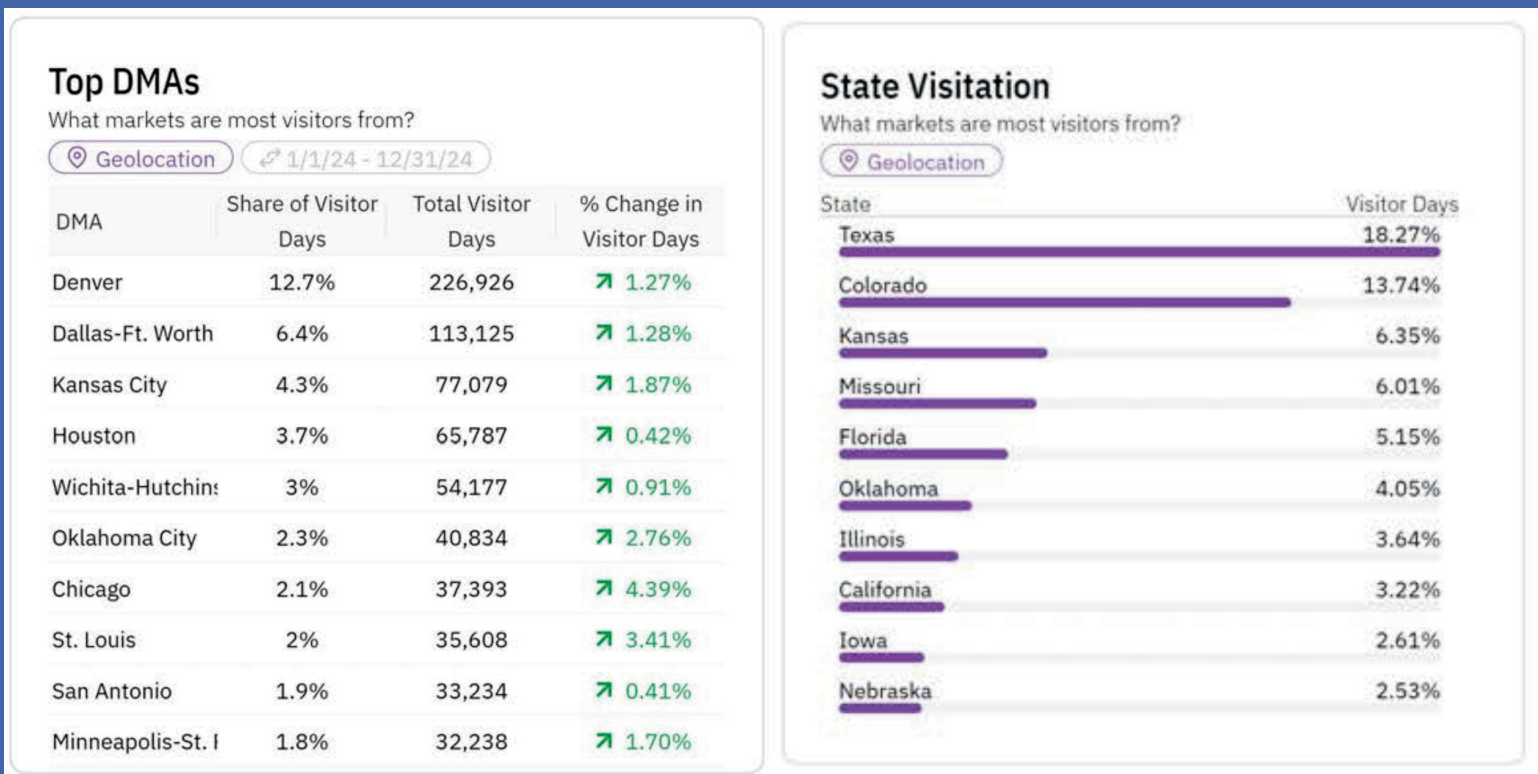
Top DMAs
What markets are most visitors from?
Geolocation  1/1/24 - 12/31/24

| DMA | Share of Visitor Days | Total Visitor Days | % Change in Visitor Days |
|---|---|---|---|
| Denver | 12.7% | 226,926 | ↗ 1.27% |
| Dallas-Ft. Worth | 6.4% | 113,125 | ↗ 1.28% |
| Kansas City | 4.3% | 77,079 | ↗ 1.87% |
| Houston | 3.7% | 65,787 | ↗ 0.42% |
| Wichita-Hutchins | 3% | 54,177 | ↗ 0.91% |
| Oklahoma City | 2.3% | 40,834 | ↗ 2.76% |
| Chicago | 2.1% | 37,393 | ↗ 4.39% |
| St. Louis | 2% | 35,608 | ↗ 3.41% |
| San Antonio | 1.9% | 33,234 | ↗ 0.41% |
| Minneapolis-St. I | 1.8% | 32,238 | ↗ 1.70% |

State Visitation
What markets are most visitors from?
Geolocation

| State | Visitor Days |
|---|---|
| Texas | 18.27% |
| Colorado | 13.74% |
| Kansas | 6.35% |
| Missouri | 6.01% |
| Florida | 5.15% |
| Oklahoma | 4.05% |
| Illinois | 3.64% |
| California | 3.22% |
| Iowa | 2.61% |
| Nebraska | 2.53% |